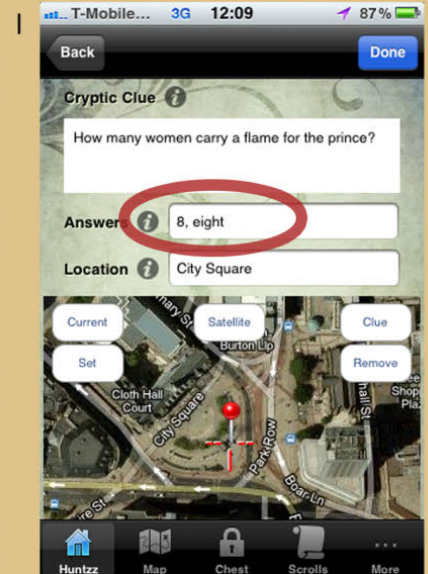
I

T-Mobile... 3G 12:09 87%

Back
Done

Cryptic Clue

How many women carry a flame for the prince?

Answers
8, eight

Location
City Square

Current
Satellite
Clue
Set
Remove

mary St
Burton Lip
Cloth Hall Court
City Square
Park Row
Boar Ln
Shop Plaz
hall St

Huntzz
Map
Chest
Scrolls
More